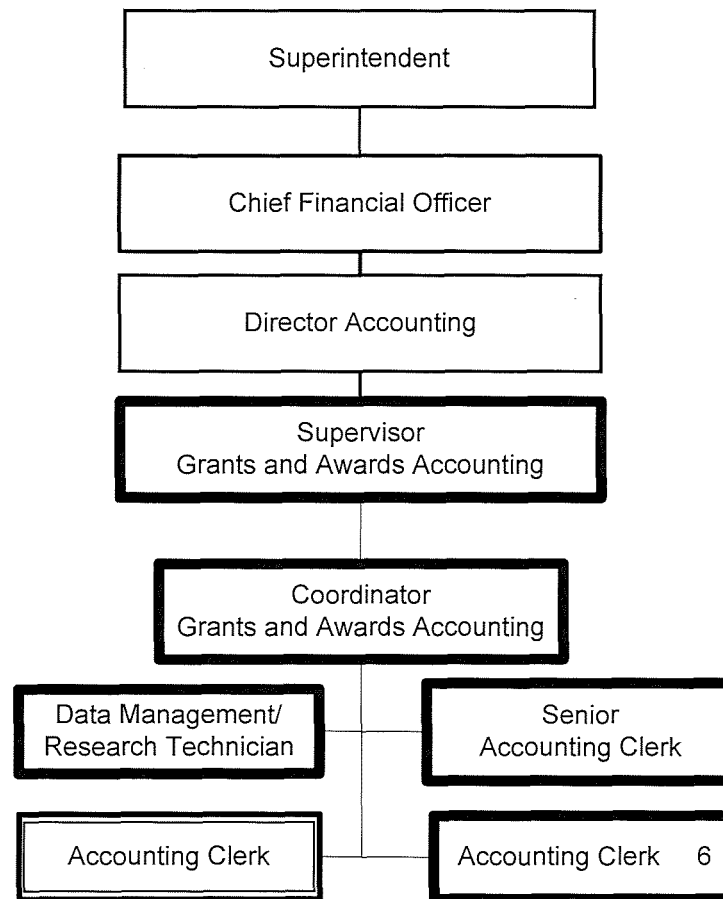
Superintendent

Chief Financial Officer

Director Accounting

Supervisor
Grants and Awards Accounting

Coordinator
Grants and Awards Accounting

Data Management/
Research Technician

Senior
Accounting Clerk

Accounting Clerk

Accounting Clerk 6